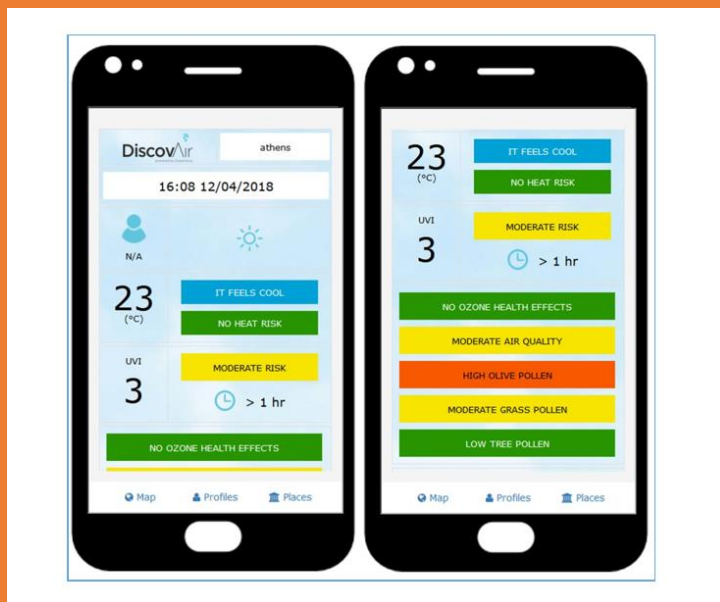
DiscovAir

athens

16:08 12/04/2018

N/A

23
(°C)

IT FEELS COOL

NO HEAT RISK

UVI
3

MODERATE RISK

> 1 hr

NO OZONE HEALTH EFFECTS

Map Profiles Places

23
(°C)

IT FEELS COOL

NO HEAT RISK

UVI
3

MODERATE RISK

> 1 hr

NO OZONE HEALTH EFFECTS

MODERATE AIR QUALITY

HIGH OLIVE POLLEN

MODERATE GRASS POLLEN

LOW TREE POLLEN

Map Profiles Places